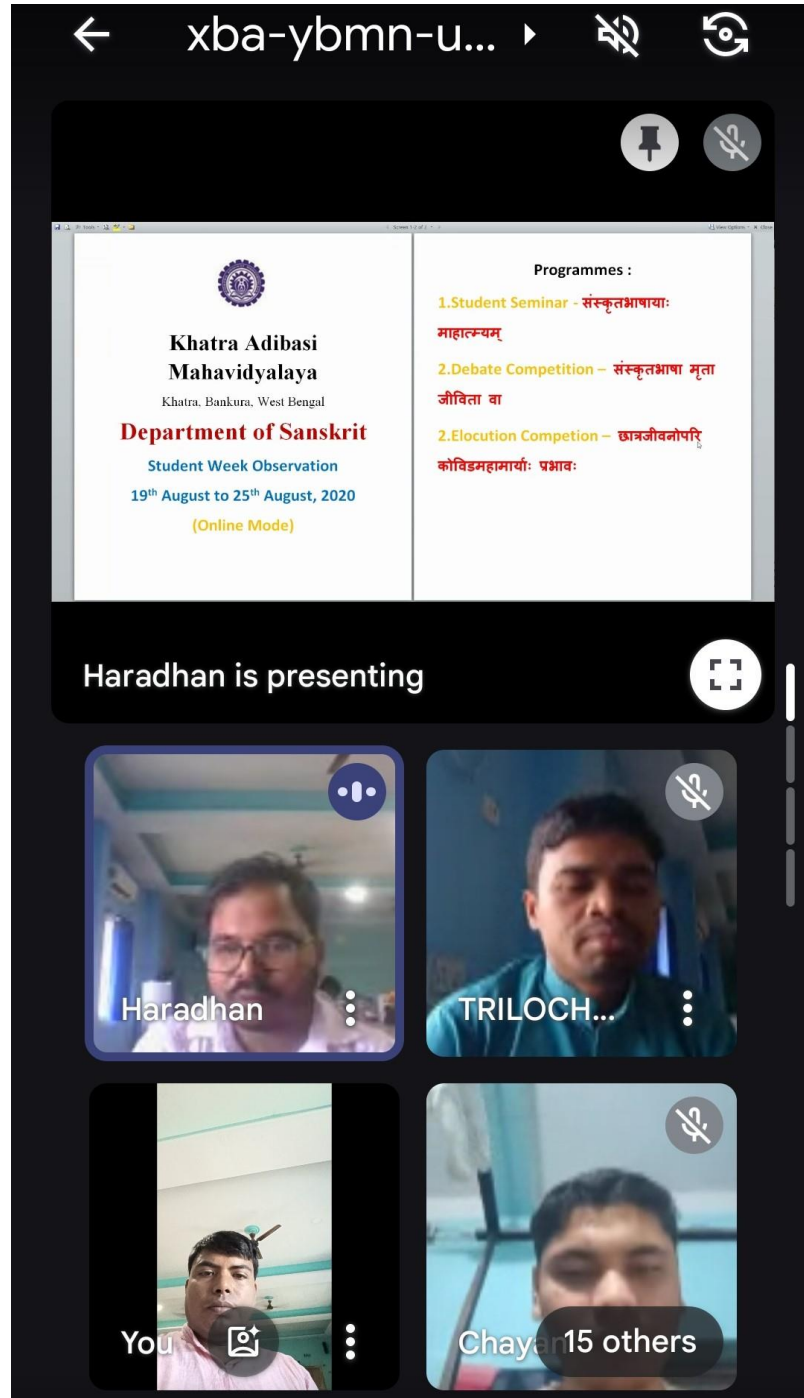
xba-ybmn-u...

Khatra Adibasi Mahavidyalaya
Khatra, Bankura, West Bengal
Department of Sanskrit
Student Week Observation
19th August to 25th August, 2020
(Online Mode)

Programmes :
1.Student Seminar - संस्कृतभाषायाः माहात्म्यम्
2.Debate Competition – संस्कृतभाषा मृता जीविता वा
2.Elocution Competion – छात्रजीवनोपरि कोविडमहामार्याः प्रभावः

Haradhan is presenting

Haradhan
TRILOCH...
You
Chayan
15 others